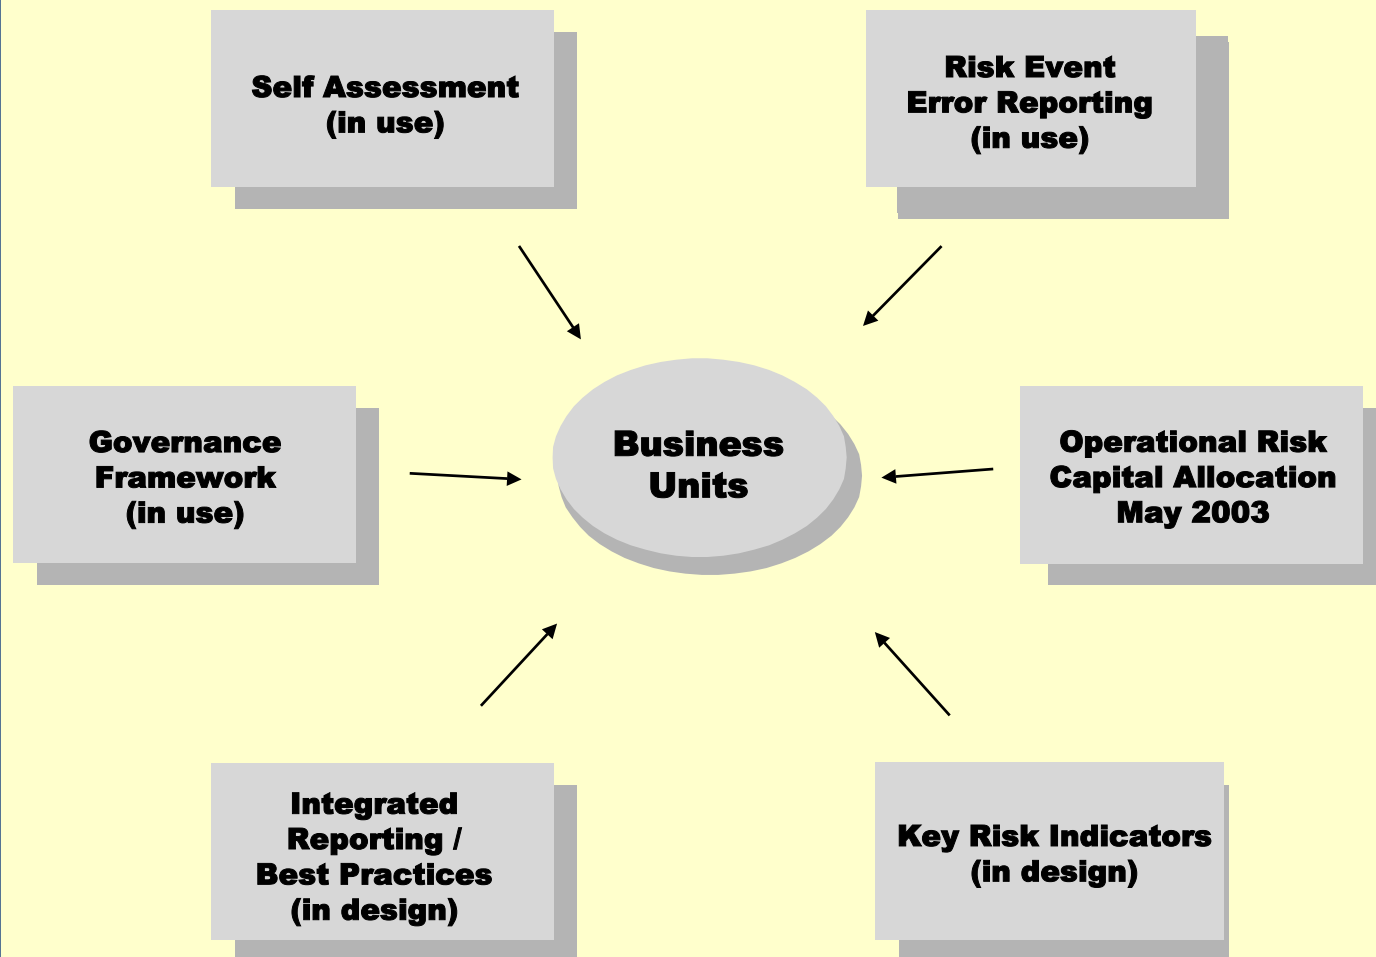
Self Assessment
(in use)

Risk Event
Error Reporting
(in use)

Governance
Framework
(in use)

Business
Units

Operational Risk
Capital Allocation
May 2003

Integrated
Reporting /
Best Practices
(in design)

Key Risk Indicators
(in design)